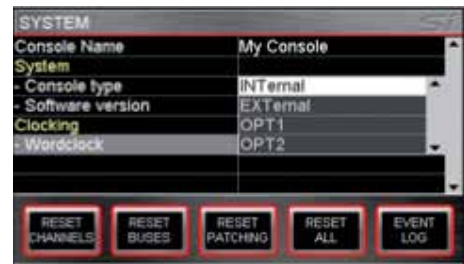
SYSTEM

| | |
|---|---|
| Console Name | My Console |
| System | |
| - Console type | INTernal |
| - Software version | EXTernal |
| Clocking | OPT1 |
| - Wordclock | OPT2 |

RESET CHANNELS
RESET BUSES
RESET PATCHING
RESET ALL
EVENT LOG